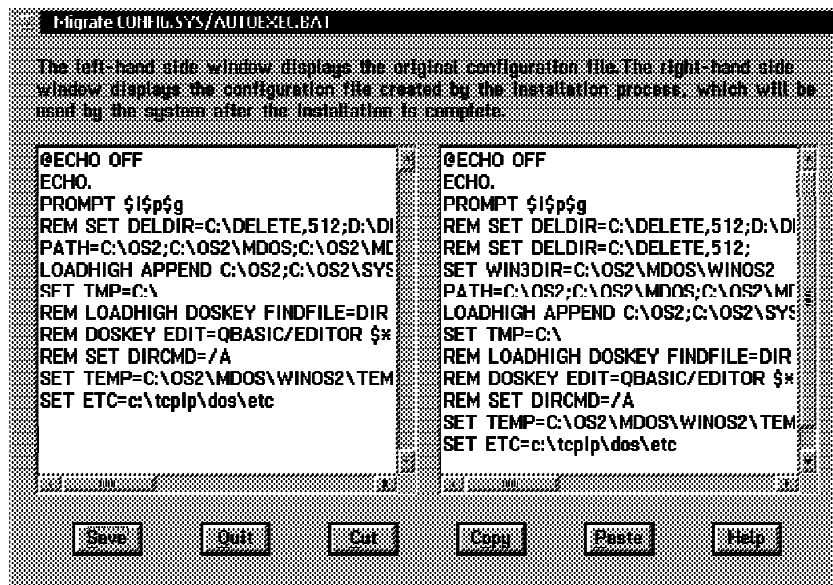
Migrate CONFIG.SYS/AUTOEXEC.BAT

The left-hand side window displays the original configuration file.The right-hand side window displays the configuration file created by the installation process, which will be used by the system after the installation is complete.

@ECHO OFF
ECHO.
PROMPT $I$p$g
REM SET DELDIR=C:\DELETE,512;D:\DI
PATH=C:\OS2;C:\OS2\MDOS;C:\OS2\MD
LOADHIGH APPEND C:\OS2;C:\OS2\SYS
SET TMP=C:\
REM LOADHIGH DOSKEY FINDFILE=DIR
REM DOSKEY EDIT=QBASIC/EDITOR $*
REM SET DIRCMD=/A
SET TEMP=C:\OS2\MDOS\WINOS2\TEM
SET ETC=c:\tcpip\dos\etc

@ECHO OFF
ECHO.
PROMPT $I$p$g
REM SET DELDIR=C:\DELETE,512;D:\DI
REM SET DELDIR=C:\DELETE,512;
SET WIN3DIR=C:\OS2\MDOS\WINOS2
PATH=C:\OS2;C:\OS2\MDOS;C:\OS2\MD
LOADHIGH APPEND C:\OS2;C:\OS2\SYS
SET TMP=C:\
REM LOADHIGH DOSKEY FINDFILE=DIR
REM DOSKEY EDIT=QBASIC/EDITOR $*
REM SET DIRCMD=/A
SET TEMP=C:\OS2\MDOS\WINOS2\TEM
SET ETC=c:\tcpip\dos\etc

Save Quit Cut Copy Paste Help